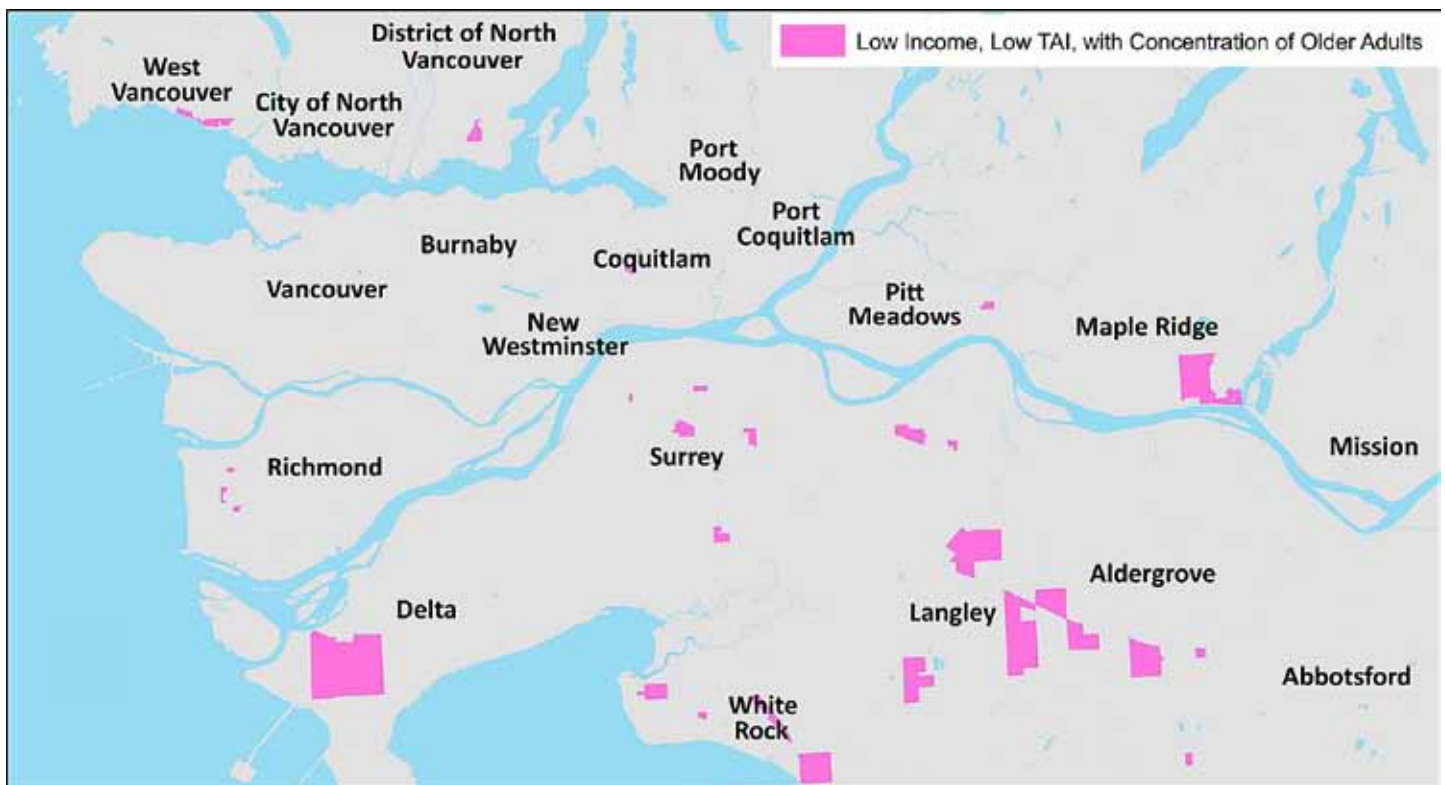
Low Income, Low TAI, with Concentration of Older Adults

District of North Vancouver

West Vancouver

City of North Vancouver

Port Moody

Port Coquitlam

Burnaby

Coquitlam

Vancouver

Pitt Meadows

New Westminster

Maple Ridge

Richmond

Surrey

Mission

Aldergrove

Delta

Langley

Abbotsford

White Rock